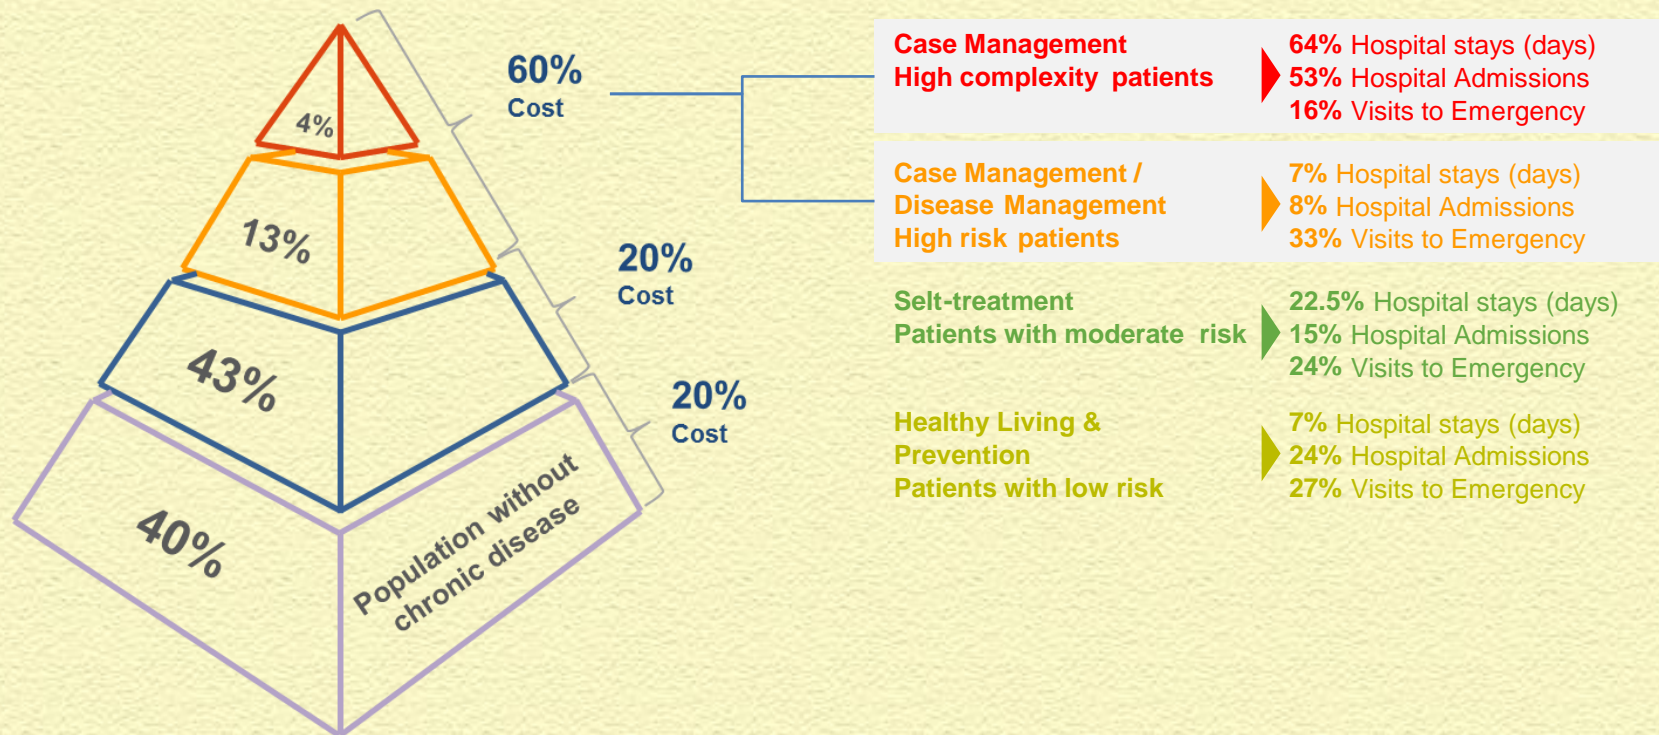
4%
13%
43%
40%
Population without chronic disease

60%
Cost

20%
Cost

20%
Cost

Case Management
High complexity patients

64% Hospital stays (days)
53% Hospital Admissions
16% Visits to Emergency

Case Management /
Disease Management
High risk patients

7% Hospital stays (days)
8% Hospital Admissions
33% Visits to Emergency

Selt-treatment
Patients with moderate risk

22.5% Hospital stays (days)
15% Hospital Admissions
24% Visits to Emergency

Healthy Living &
Prevention
Patients with low risk

7% Hospital stays (days)
24% Hospital Admissions
27% Visits to Emergency